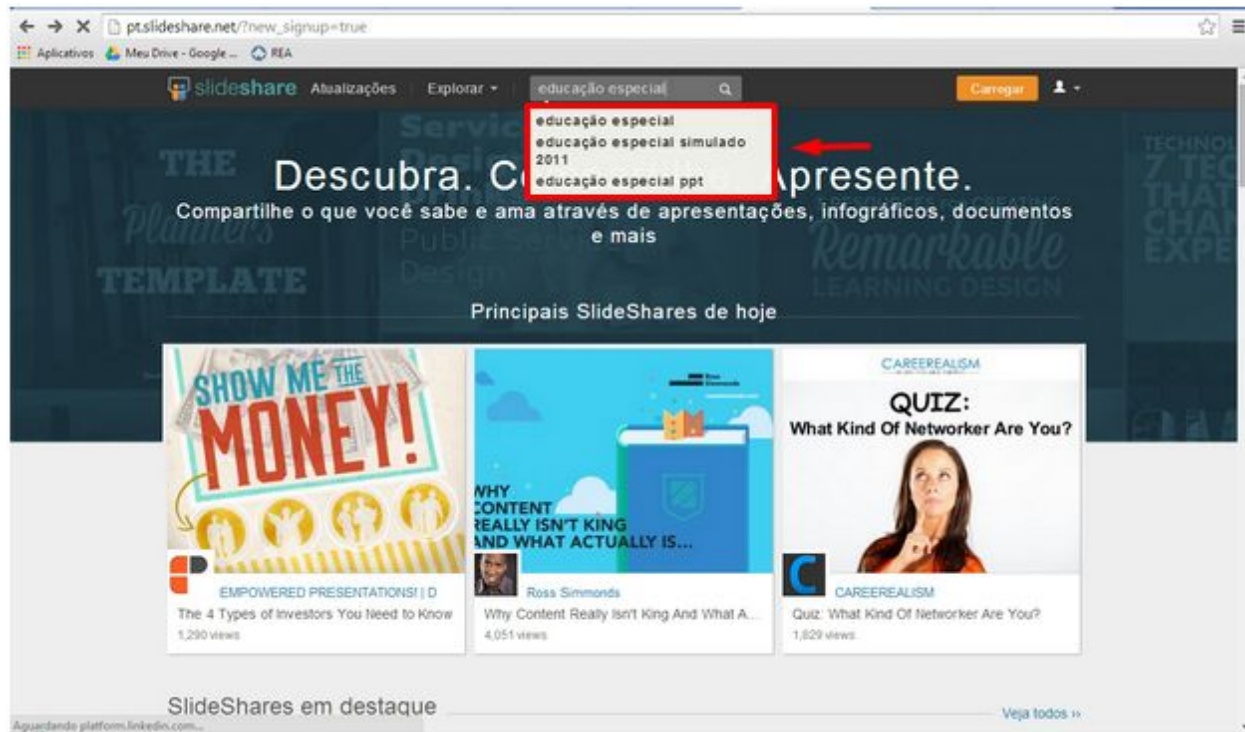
pt.slideshare.net/?new_signup=true

Aplicativos Meu Drive - Google ... REA

slideshare Atualizações Explorar educação especial Carregar

educação especial
educação especial simulado 2011
educação especial ppt

THE Planners TEMPLATE

Service Design Public Service Design

Remarkable LEARNING DESIGN

TECHNO 7 TEC THAT CHA EXPE

Descubra. C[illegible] Apresente.

Compartilhe o que você sabe e ama através de apresentações, infográficos, documentos e mais

Principais SlideShares de hoje

SHOW ME THE MONEY!

Ross Simmonds

WHY CONTENT REALLY ISN'T KING AND WHAT ACTUALLY IS...

CAREEREALISM

QUIZ: What Kind Of Networker Are You?

EMPOWERED PRESENTATIONS! | D
The 4 Types of Investors You Need to Know
1,290 views

Ross Simmonds
Why Content Really Isn't King And What A...
4,051 views

CAREEREALISM
Quiz: What Kind Of Networker Are You?
1,829 views

SlideShares em destaque

Veja todos »

Aguardando platform.linkedin.com...